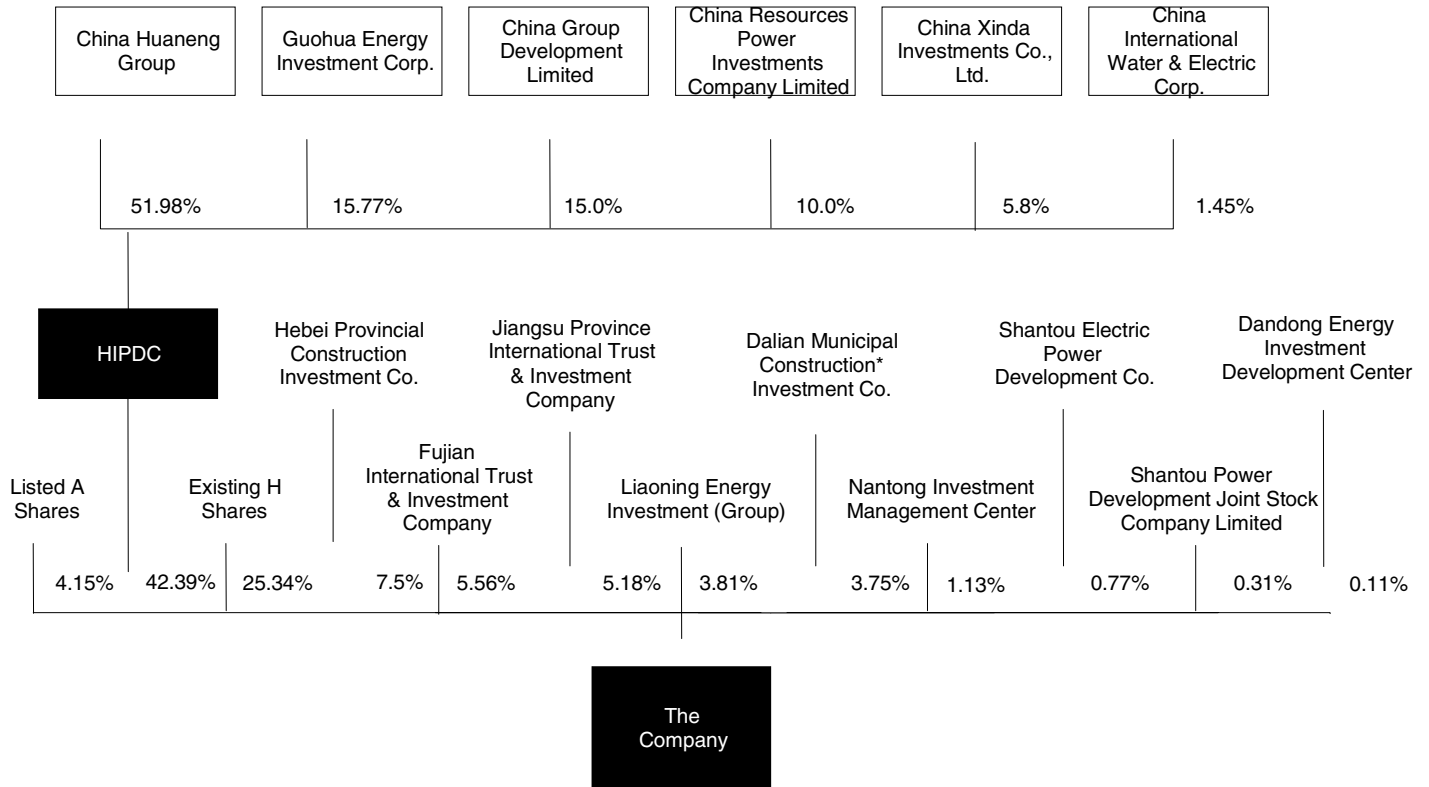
China Huaneng Group

Guohua Energy Investment Corp.

China Group Development Limited

China Resources Power Investments Company Limited

China Xinda Investments Co., Ltd.

China International Water & Electric Corp.

51.98%

15.77%

15.0%

10.0%

5.8%

1.45%

HIPDC

Hebei Provincial Construction Investment Co.

Jiangsu Province International Trust & Investment Company

Dalian Municipal Construction* Investment Co.

Shantou Electric Power Development Co.

Dandong Energy Investment Development Center

Listed A Shares

Existing H Shares

Fujian International Trust & Investment Company

Liaoning Energy Investment (Group)

Nantong Investment Management Center

Shantou Power Development Joint Stock Company Limited

4.15%

42.39%

25.34%

7.5%

5.56%

5.18%

3.81%

3.75%

1.13%

0.77%

0.31%

0.11%

The Company